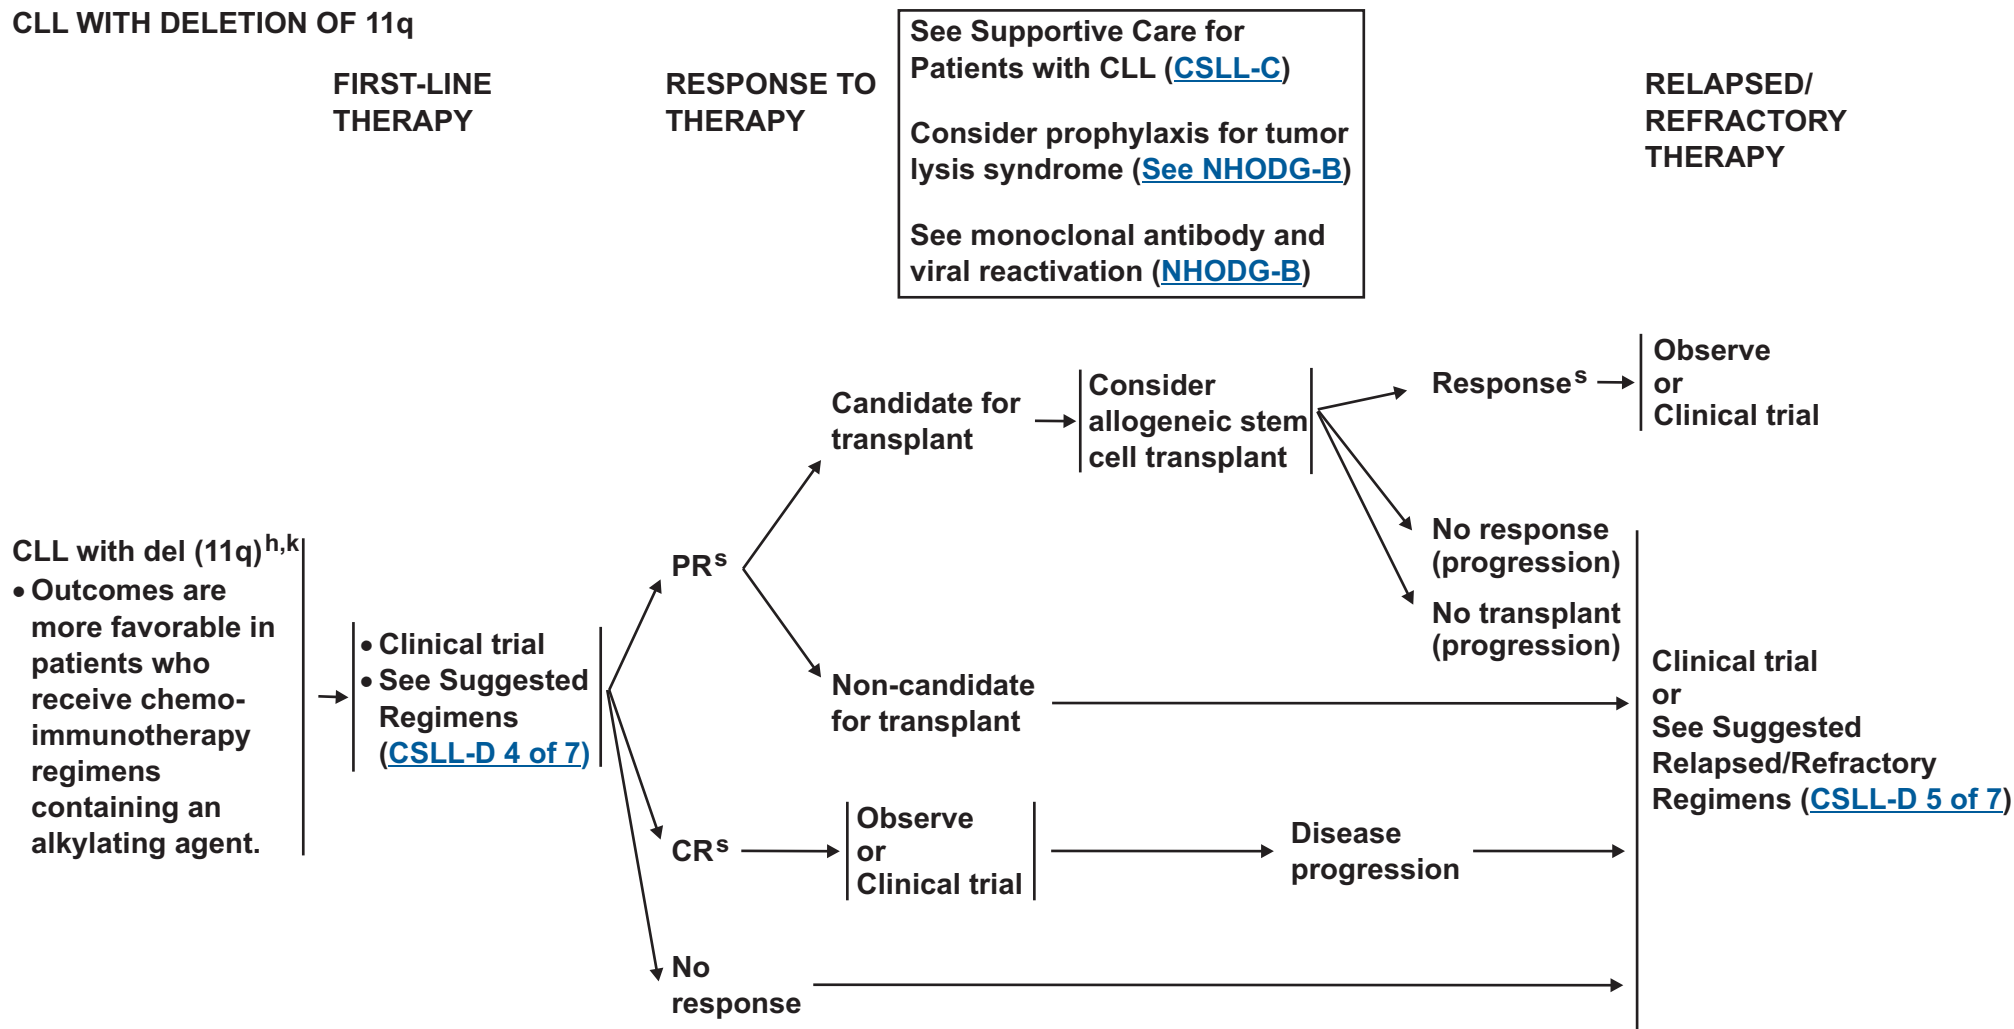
CLL WITH DELETION OF 11q

FIRST-LINE THERAPY

RESPONSE TO THERAPY

See Supportive Care for Patients with CLL (CSLL-C)

Consider prophylaxis for tumor lysis syndrome (See NHODG-B)

See monoclonal antibody and viral reactivation (NHODG-B)

RELAPSED/ REFRACTORY THERAPY

CLL with del (11q)$^{h,k}$
• Outcomes are more favorable in patients who receive chemoimmunotherapy regimens containing an alkylating agent.

• Clinical trial
• See Suggested Regimens (CSLL-D 4 of 7)

PR$^{s}$

Candidate for transplant

Consider allogeneic stem cell transplant

Response$^{s}$

Observe or Clinical trial

No response (progression)

No transplant (progression)

Non-candidate for transplant

CR$^{s}$

Observe or Clinical trial

Disease progression

No response

Clinical trial or See Suggested Relapsed/Refractory Regimens (CSLL-D 5 of 7)